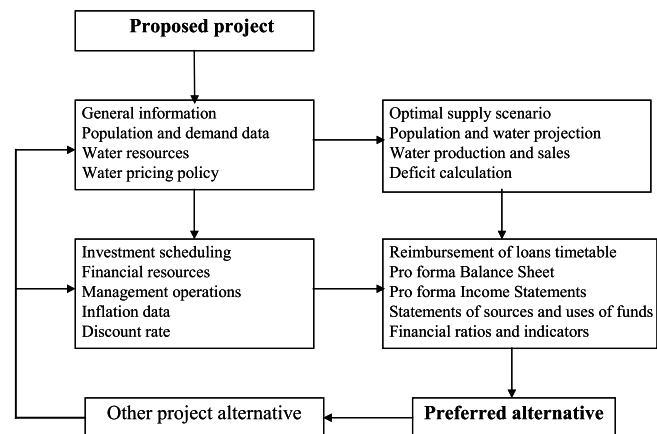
Proposed project

General information
Population and demand data
Water resources
Water pricing policy

Optimal supply scenario
Population and water projection
Water production and sales
Deficit calculation

Investment scheduling
Financial resources
Management operations
Inflation data
Discount rate

Reimbursement of loans timetable
Pro forma Balance Sheet
Pro forma Income Statements
Statements of sources and uses of funds
Financial ratios and indicators

Other project alternative

Preferred alternative